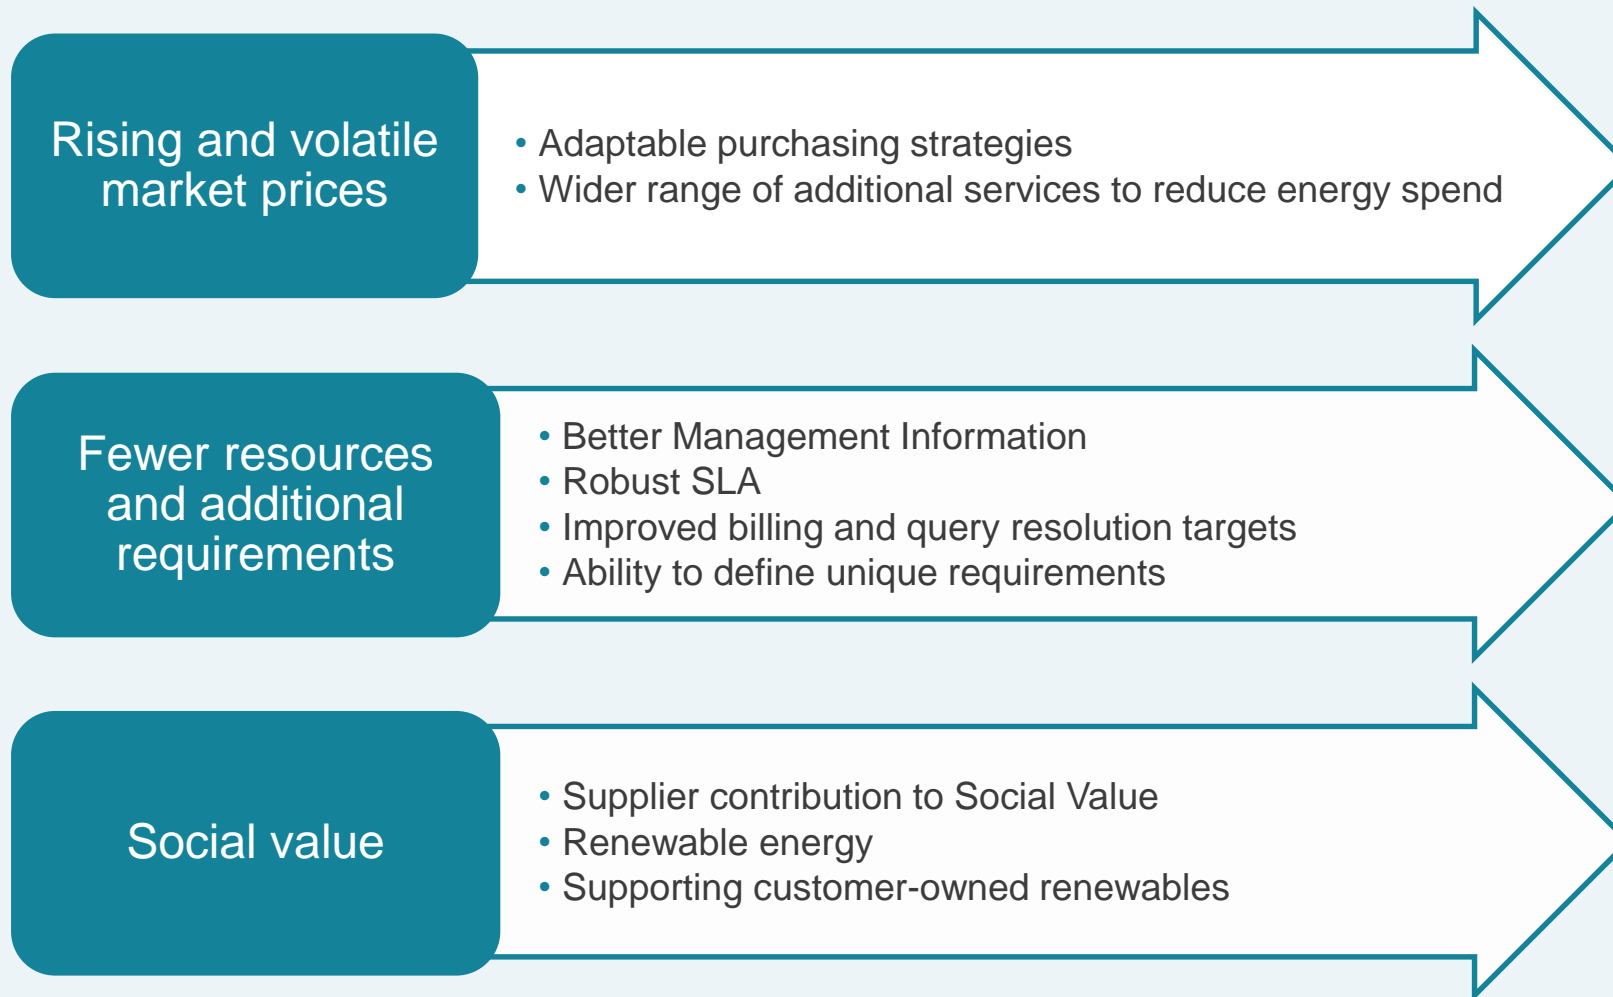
Rising and volatile market prices

• Adaptable purchasing strategies
• Wider range of additional services to reduce energy spend

Fewer resources and additional requirements

• Better Management Information
• Robust SLA
• Improved billing and query resolution targets
• Ability to define unique requirements

Social value

• Supplier contribution to Social Value
• Renewable energy
• Supporting customer-owned renewables